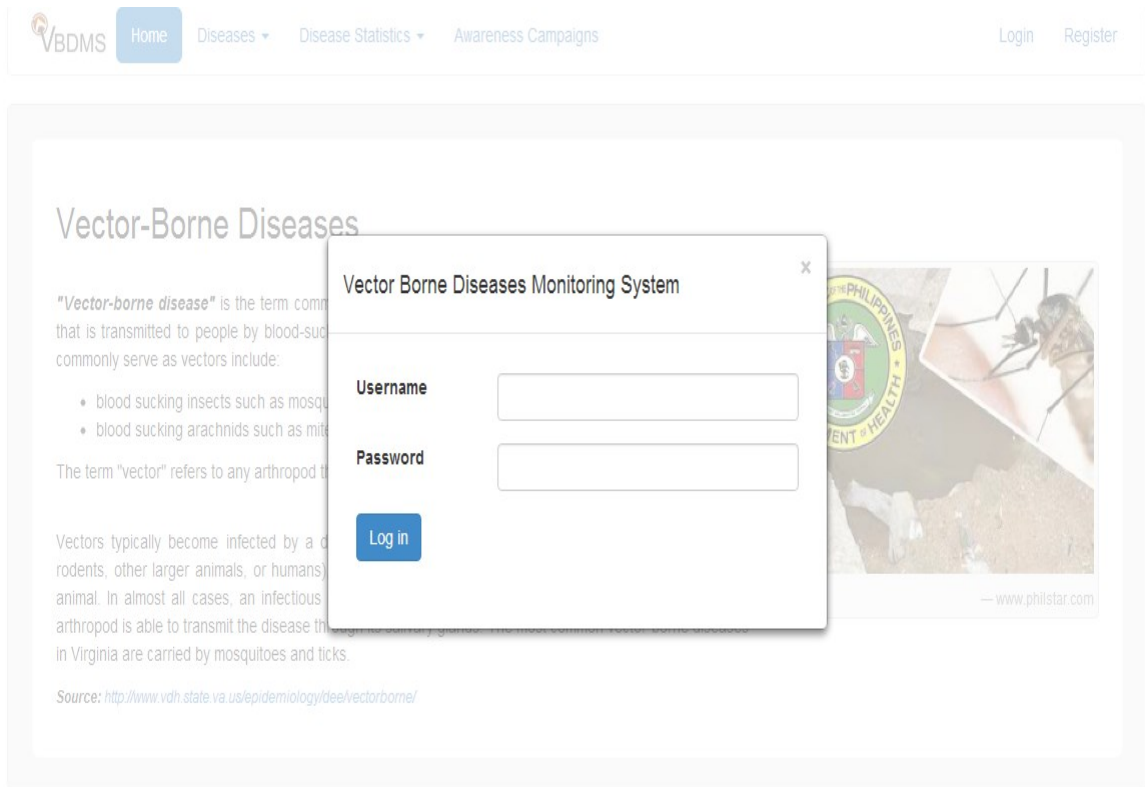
VBDMS Home Diseases ▾ Disease Statistics ▾ Awareness Campaigns Login Register

Vector-Borne Diseases

"Vector-borne disease" is the term comm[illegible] that is transmitted to people by blood-suc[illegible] commonly serve as vectors include:

- blood sucking insects such as mosqu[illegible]
- blood sucking arachnids such as mite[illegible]

The term "vector" refers to any arthropod t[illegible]

Vectors typically become infected by a d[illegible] rodents, other larger animals, or humans)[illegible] animal. In almost all cases, an infectious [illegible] arthropod is able to transmit the disease th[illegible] in Virginia are carried by mosquitoes and ticks.

Source: http://www.vdh.state.va.us/epidemiology/dee/vectorborne/

— www.philstar.com

Vector Borne Diseases Monitoring System

×

Username

Password

Log in